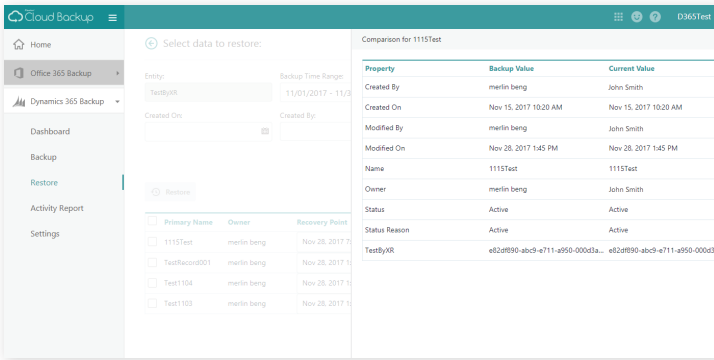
Cloud Backup

D365Test

Home

Office 365 Backup

Dynamics 365 Backup

Dashboard

Backup

Restore

Activity Report

Settings

Select data to restore:

Entity:

TestByXR

Backup Time Range:

11/01/2017 - 11/3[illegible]

Created On:

Created By:

Restore

| Primary Name | Owner | Recovery Point |
|---|---|---|
| 1115Test | merlin beng | Nov 28, 2017 1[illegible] |
| TestRecord001 | merlin beng | Nov 28, 2017 1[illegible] |
| Test1104 | merlin beng | Nov 28, 2017 1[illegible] |
| Test1103 | merlin beng | Nov 28, 2017 1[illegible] |

Comparison for 1115Test

| Property | Backup Value | Current Value |
|---|---|---|
| Created By | merlin beng | John Smith |
| Created On | Nov 15, 2017 10:20 AM | Nov 15, 2017 10:20 AM |
| Modified By | merlin beng | John Smith |
| Modified On | Nov 28, 2017 1:45 PM | Nov 28, 2017 1:45 PM |
| Name | 1115Test | 1115Test |
| Owner | merlin beng | John Smith |
| Status | Active | Active |
| Status Reason | Active | Active |
| TestByXR | e82df890-abc9-e711-a950-000d3a... | e82df890-abc9-e711-a950-000d3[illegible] |